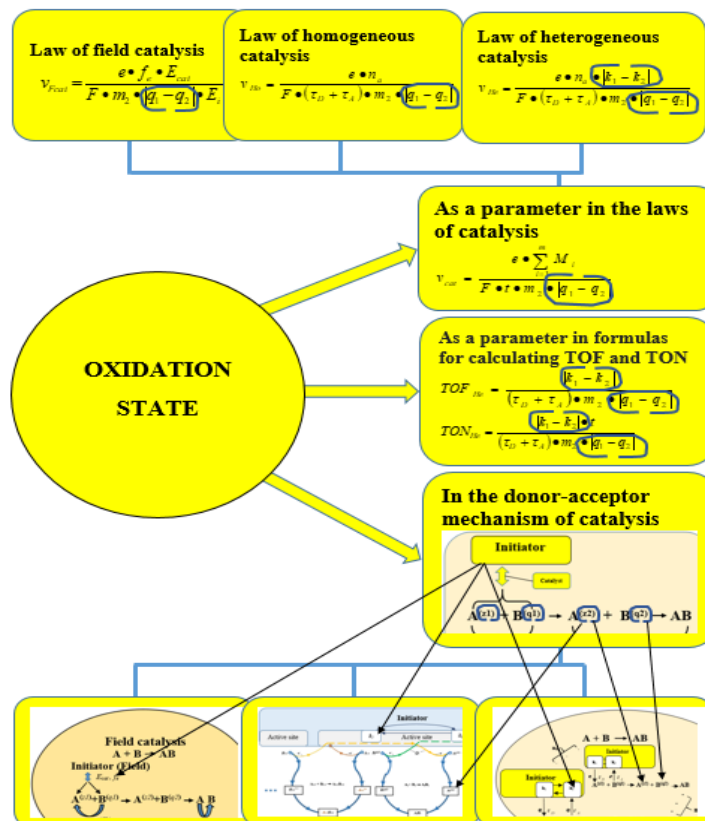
Law of field catalysis
$v_{Fcat} = \frac{e \bullet f_e \bullet E_{cat}}{F \bullet m_2 \bullet |q_1 - q_2| \bullet E_i}$

Law of homogeneous catalysis
$v_{Ho} = \frac{e \bullet n_a}{F \bullet (\tau_D + \tau_A) \bullet m_2 \bullet |q_1 - q_2|}$

Law of heterogeneous catalysis
$v_{He} = \frac{e \bullet n_a \bullet |k_1 - k_2|}{F \bullet (\tau_D + \tau_A) \bullet m_2 \bullet |q_1 - q_2|}$

As a parameter in the laws of catalysis
$v_{cat} = \frac{e \bullet \sum_{i=1}^{m} M_i}{F \bullet t \bullet m_2 \bullet |q_1 - q_2|}$

OXIDATION STATE

As a parameter in formulas for calculating TOF and TON
$TOF_{He} = \frac{|k_1 - k_2|}{(\tau_D + \tau_A) \bullet m_2 \bullet |q_1 - q_2|}$
$TON_{He} = \frac{|k_1 - k_2| \bullet t}{(\tau_D + \tau_A) \bullet m_2 \bullet |q_1 - q_2|}$

In the donor-acceptor mechanism of catalysis
Initiator
Catalyst
A(z1) + B(q1) → A(z2) + B(q2) → AB

Field catalysis
A + B → AB
Initiator (Field)
$E_{cat}, f_e$
$A^{(z1)} + B^{(q1)} \rightarrow A^{(z2)} + B^{(q2)} \rightarrow AB$

Initiator
Active site
Active site
Active site

A + B → AB
Initiator
Initiator
AB